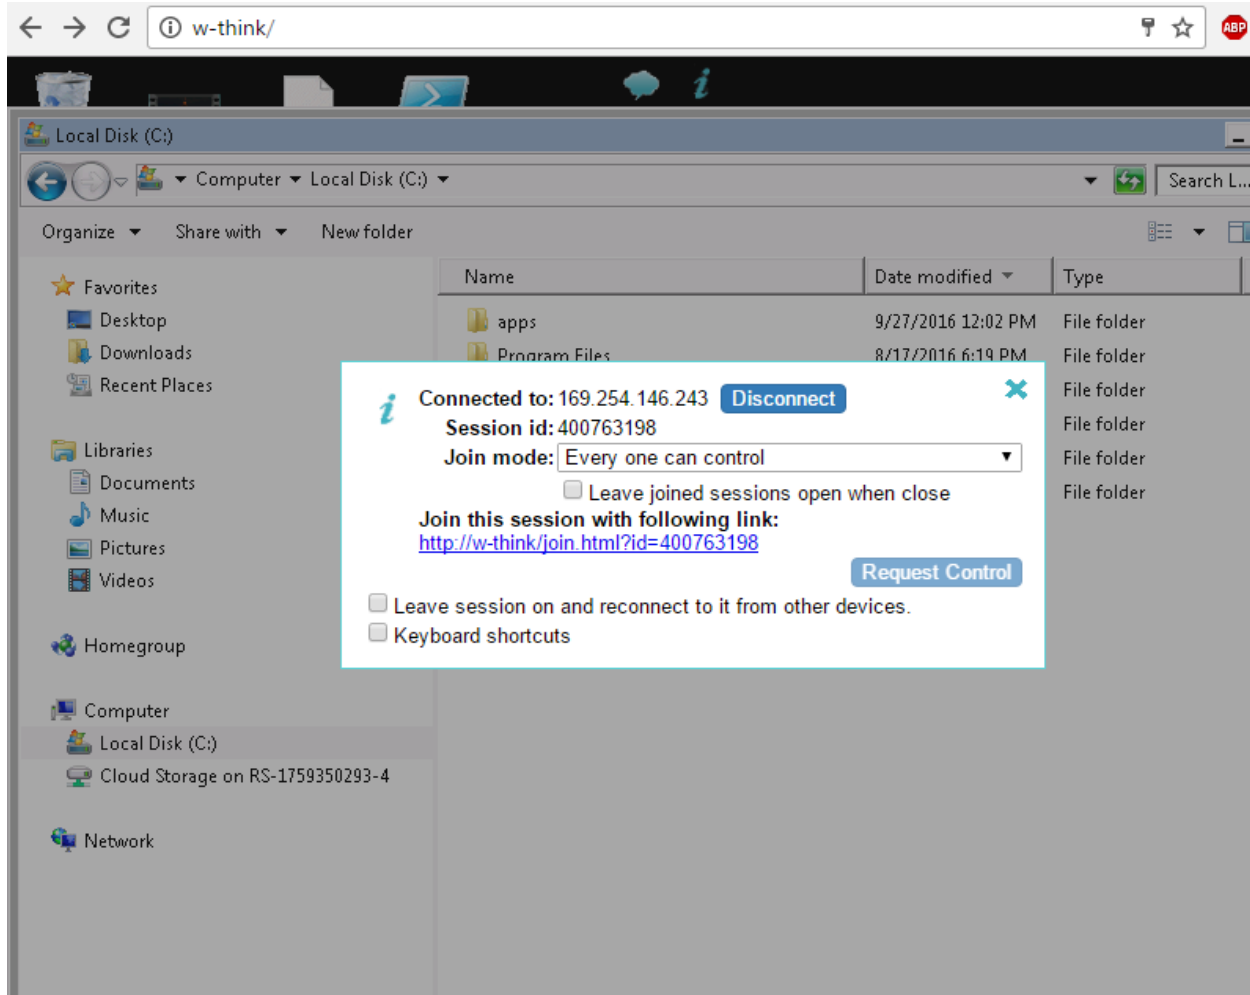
w-think/

ABP

Local Disk (C:)

Computer ▸ Local Disk (C:)

Search L...

Organize ▾ Share with ▾ New folder

Favorites
Desktop
Downloads
Recent Places

Libraries
Documents
Music
Pictures
Videos

Homegroup

Computer
Local Disk (C:)
Cloud Storage on RS-1759350293-4

Network

| Name | Date modified | Type |
|---|---|---|
| apps | 9/27/2016 12:02 PM | File folder |
| Program Files | 8/17/2016 6:19 PM | File folder |
| | | File folder |
| | | File folder |
| | | File folder |
| | | File folder |

i

Connected to: 169.254.146.243 Disconnect

Session id: 400763198

Join mode: Every one can control

Leave joined sessions open when close

Join this session with following link:

http://w-think/join.html?id=400763198

Request Control

Leave session on and reconnect to it from other devices.

Keyboard shortcuts